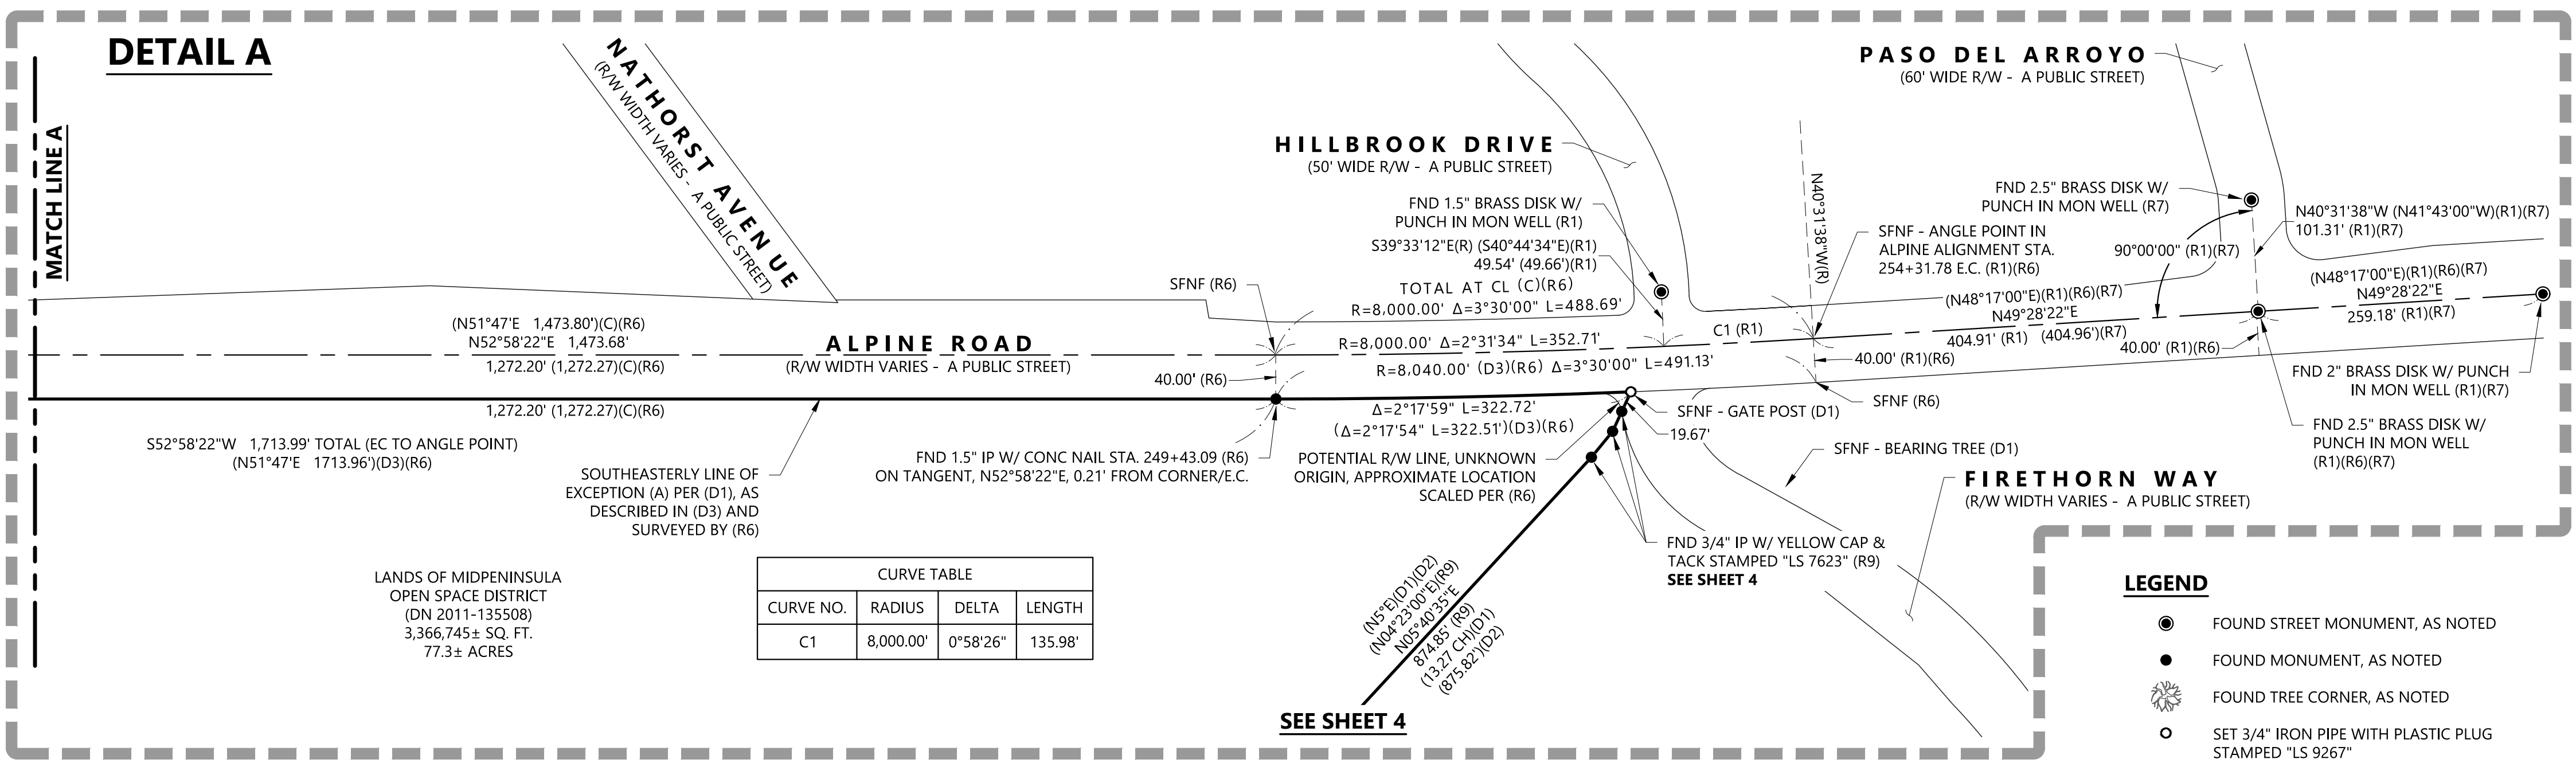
DETAIL A

MATCH LINE A

NATHORST AVENUE
(R/W WIDTH VARIES - A PUBLIC STREET)

HILLBROOK DRIVE
(50' WIDE R/W - A PUBLIC STREET)

PASO DEL ARROYO
(60' WIDE R/W - A PUBLIC STREET)

FND 1.5" BRASS DISK W/ PUNCH IN MON WELL (R1)

S39°33'12"E(R) (S40°44'34"E)(R1)
49.54' (49.66')(R1)

TOTAL AT CL (C)(R6)
R=8,000.00' Δ=3°30'00" L=488.69'

N40°31'38"W(R)

SFNF - ANGLE POINT IN ALPINE ALIGNMENT STA. 254+31.78 E.C. (R1)(R6)

FND 2.5" BRASS DISK W/ PUNCH IN MON WELL (R7)

90°00'00" (R1)(R7)

N40°31'38"W (N41°43'00"W)(R1)(R7)
101.31' (R1)(R7)

(N48°17'00"E)(R1)(R6)(R7)
N49°28'22"E
259.18' (R1)(R7)

(N48°17'00"E)(R1)(R6)(R7)
N49°28'22"E
404.91' (R1) (404.96')(R7)

C1 (R1)

SFNF (R6)

(N51°47'E 1,473.80')(C)(R6)
N52°58'22"E 1,473.68'

ALPINE ROAD
(R/W WIDTH VARIES - A PUBLIC STREET)

1,272.20' (1,272.27)(C)(R6)

R=8,000.00' Δ=2°31'34" L=352.71'
R=8,040.00' (D3)(R6) Δ=3°30'00" L=491.13'

40.00' (R1)(R6)
40.00' (R1)(R6)
40.00' (R6)

FND 2" BRASS DISK W/ PUNCH IN MON WELL (R1)(R7)

1,272.20' (1,272.27)(C)(R6)

Δ=2°17'59" L=322.72'
(Δ=2°17'54" L=322.51')(D3)(R6)

SFNF - GATE POST (D1)
19.67'

SFNF (R6)

FND 2.5" BRASS DISK W/ PUNCH IN MON WELL (R1)(R6)(R7)

S52°58'22"W 1,713.99' TOTAL (EC TO ANGLE POINT)
(N51°47'E 1713.96')(D3)(R6)

SOUTHEASTERLY LINE OF EXCEPTION (A) PER (D1), AS DESCRIBED IN (D3) AND SURVEYED BY (R6)

FND 1.5" IP W/ CONC NAIL STA. 249+43.09 (R6)
ON TANGENT, N52°58'22"E, 0.21' FROM CORNER/E.C.

POTENTIAL R/W LINE, UNKNOWN ORIGIN, APPROXIMATE LOCATION SCALED PER (R6)

SFNF - BEARING TREE (D1)

FIRETHORN WAY
(R/W WIDTH VARIES - A PUBLIC STREET)

FND 3/4" IP W/ YELLOW CAP & TACK STAMPED "LS 7623" (R9)
SEE SHEET 4

LANDS OF MIDPENINSULA OPEN SPACE DISTRICT
(DN 2011-135508)
3,366,745± SQ. FT.
77.3± ACRES

| CURVE TABLE | | | |
|---|---|---|---|
| CURVE NO. | RADIUS | DELTA | LENGTH |
| C1 | 8,000.00' | 0°58'26" | 135.98' |

(N5°E)(D1)(D2)
(N04°23'00"E)(R9)
N05°40'35"E
874.85' (R9)
(13.27 CH)(D1)
(875.82')(D2)

SEE SHEET 4

LEGEND
FOUND STREET MONUMENT, AS NOTED
FOUND MONUMENT, AS NOTED
FOUND TREE CORNER, AS NOTED
SET 3/4" IRON PIPE WITH PLASTIC PLUG STAMPED "LS 9267"